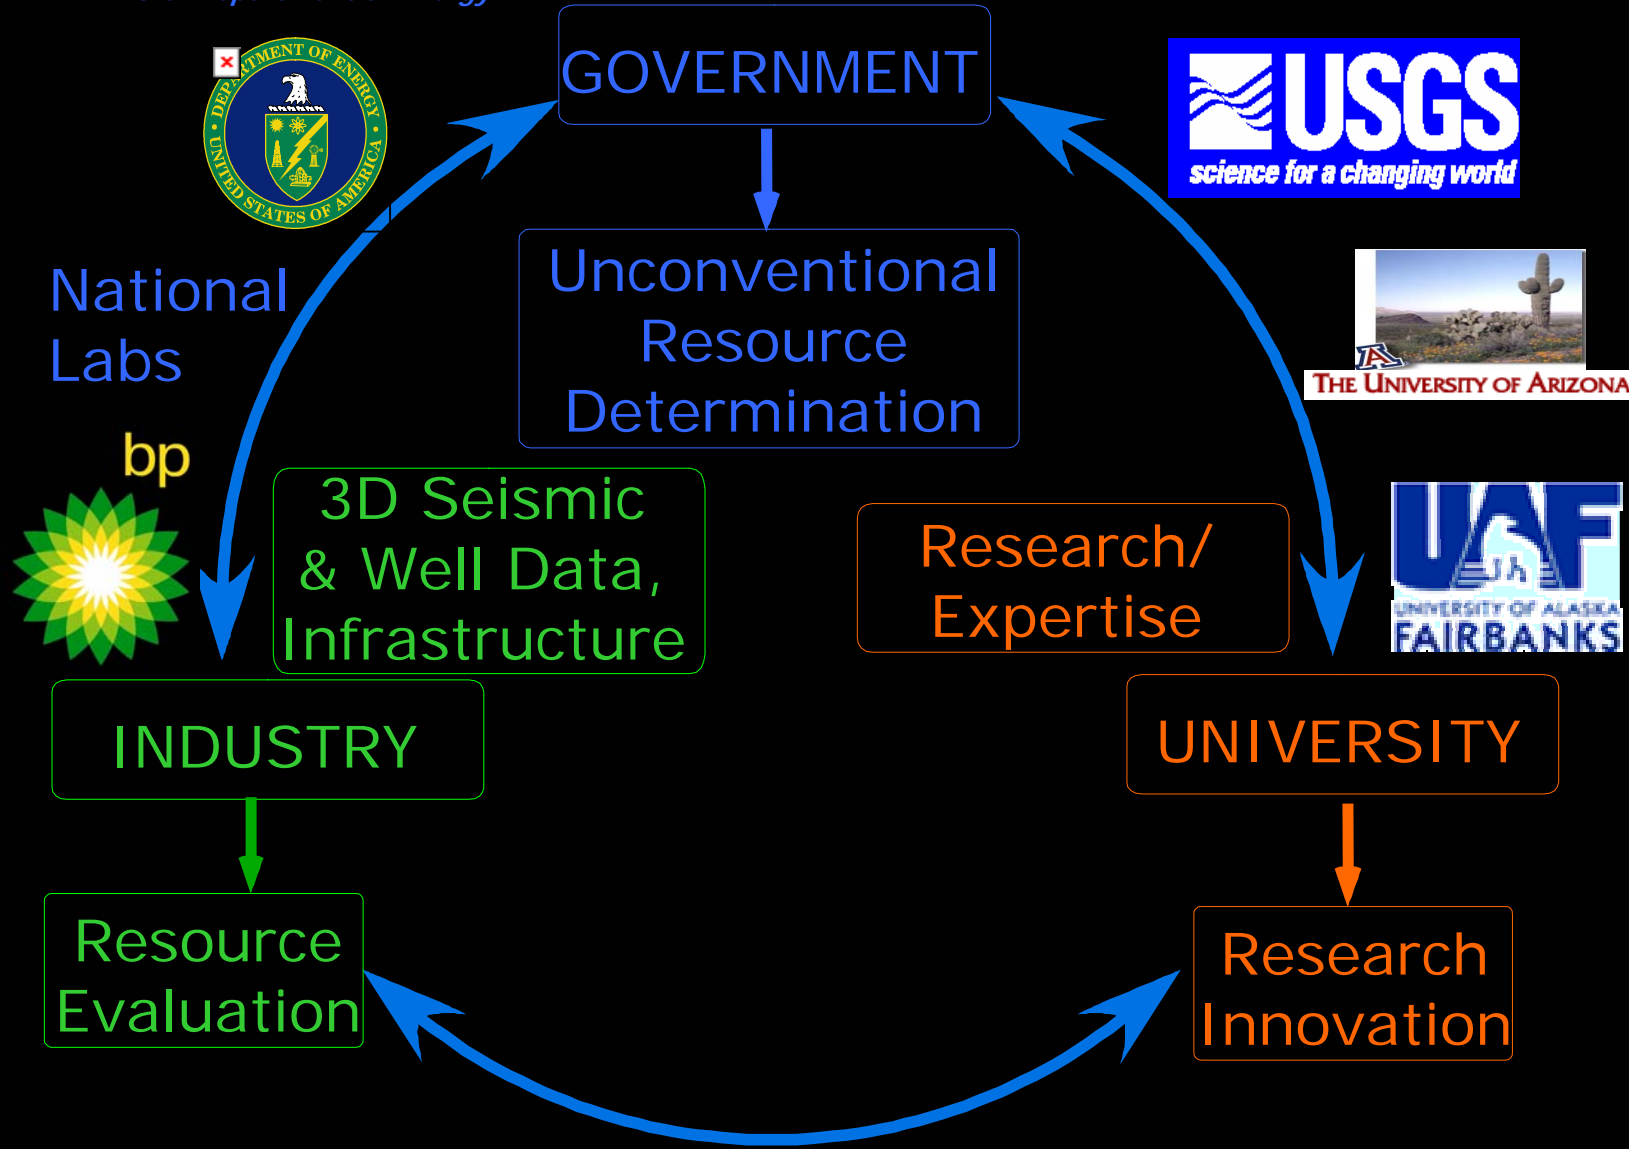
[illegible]

DEPARTMENT OF ENERGY UNITED STATES OF AMERICA

GOVERNMENT

USGS
science for a changing world

Unconventional Resource Determination

National Labs

THE UNIVERSITY OF ARIZONA

bp

3D Seismic & Well Data, Infrastructure

Research/ Expertise

UAF
UNIVERSITY OF ALASKA FAIRBANKS

INDUSTRY

UNIVERSITY

Resource Evaluation

Research Innovation